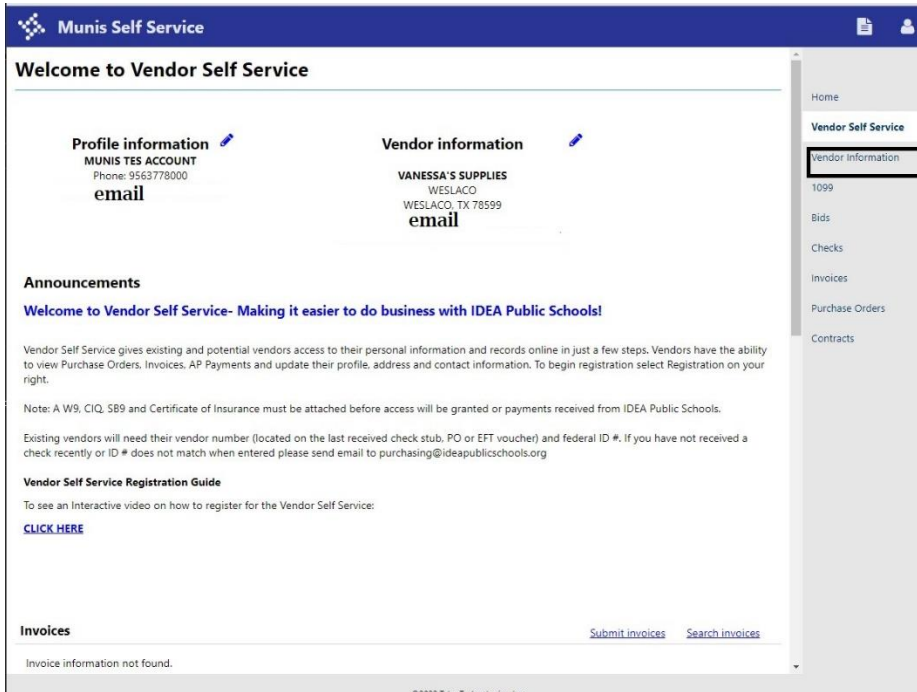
Munis Self Service

Welcome to Vendor Self Service

Profile information
MUNIS TES ACCOUNT
Phone: 9563778000
email

Vendor information
VANESSA'S SUPPLIES
WESLACO
WESLACO, TX 78599
email

Announcements

Welcome to Vendor Self Service- Making it easier to do business with IDEA Public Schools!

Vendor Self Service gives existing and potential vendors access to their personal information and records online in just a few steps. Vendors have the ability to view Purchase Orders, Invoices, AP Payments and update their profile, address and contact information. To begin registration select Registration on your right.

Note: A W9, CIQ, SB9 and Certificate of Insurance must be attached before access will be granted or payments received from IDEA Public Schools.

Existing vendors will need their vendor number (located on the last received check stub, PO or EFT voucher) and federal ID #. If you have not received a check recently or ID # does not match when entered please send email to purchasing@ideapublicschools.org

Vendor Self Service Registration Guide

To see an Interactive video on how to register for the Vendor Self Service:

CLICK HERE

Invoices
Submit invoices
Search invoices

Invoice information not found.

Home
Vendor Self Service
Vendor Information
1099
Bids
Checks
Invoices
Purchase Orders
Contracts

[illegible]